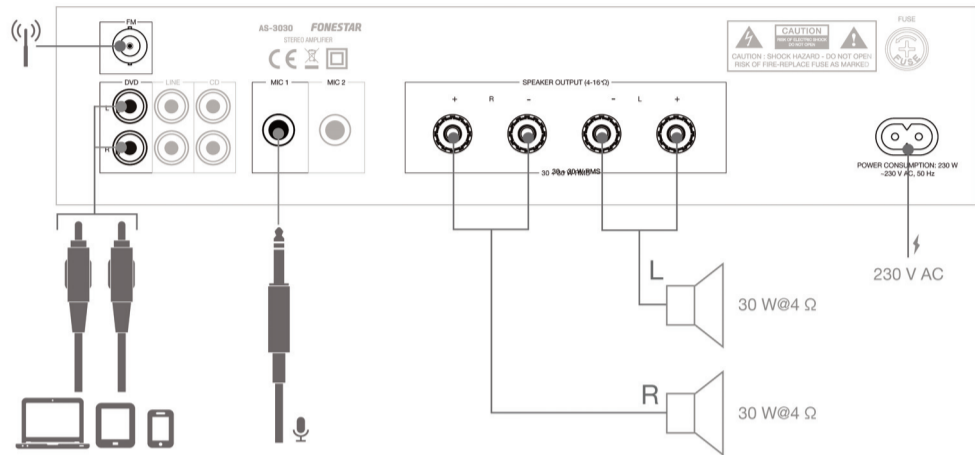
FM

AS-3030 FONESTAR
STEREO AMPLIFIER

CAUTION
RISK OF ELECTRIC SHOCK DO NOT OPEN
CAUTION : SHOCK HAZARD - DO NOT OPEN
RISK OF FIRE-REPLACE FUSE AS MARKED

FUSE

DVD LINE CD
L
R

MIC 1 MIC 2

SPEAKER OUTPUT (4-16 Ω)
+ R - - L +

30 W RMS

POWER CONSUMPTION: 230 W
~230 V AC, 50 Hz

230 V AC

L
30 W@4 Ω

R
30 W@4 Ω